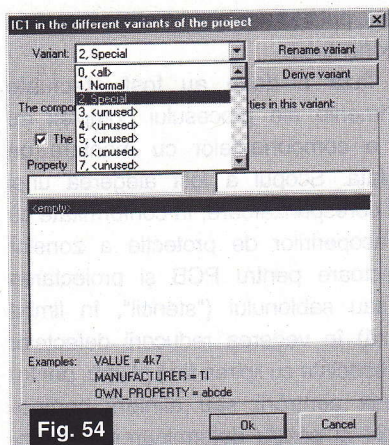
IC1 in the different variants of the project

Variant: 2, Special

Rename variant

Derive variant

0, <all>
1, Normal
2, Special
3, <unused>
4, <unused>
5, <unused>
6, <unused>
7, <unused>

The compo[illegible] ties in this variant:

The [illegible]

Property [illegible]

<empty>

Examples: VALUE = 4k7
MANUFACTURER = TI
OWN_PROPERTY = abcde

Fig. 54

Ok

Cancel